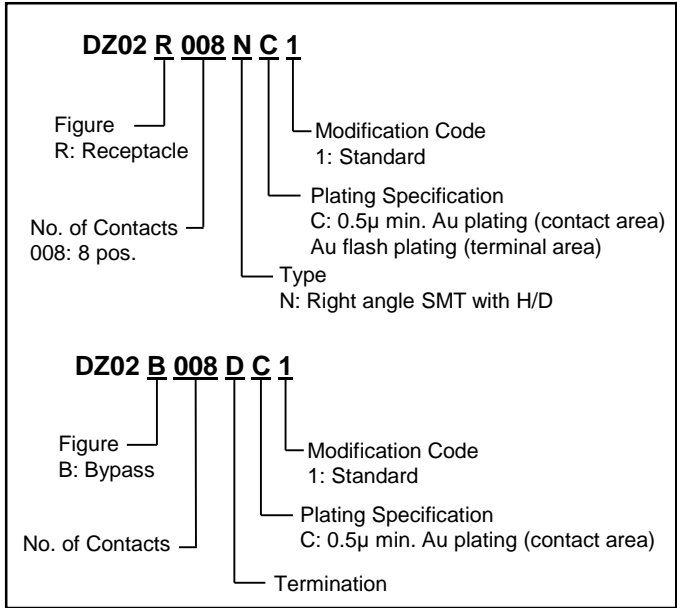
DZ02 R 008 N C 1

Figure
R: Receptacle

No. of Contacts
008: 8 pos.

Modification Code
1: Standard

Plating Specification
C: 0.5μ min. Au plating (contact area)
Au flash plating (terminal area)

Type
N: Right angle SMT with H/D

DZ02 B 008 D C 1

Figure
B: Bypass

No. of Contacts

Modification Code
1: Standard

Plating Specification
C: 0.5μ min. Au plating (contact area)

Termination